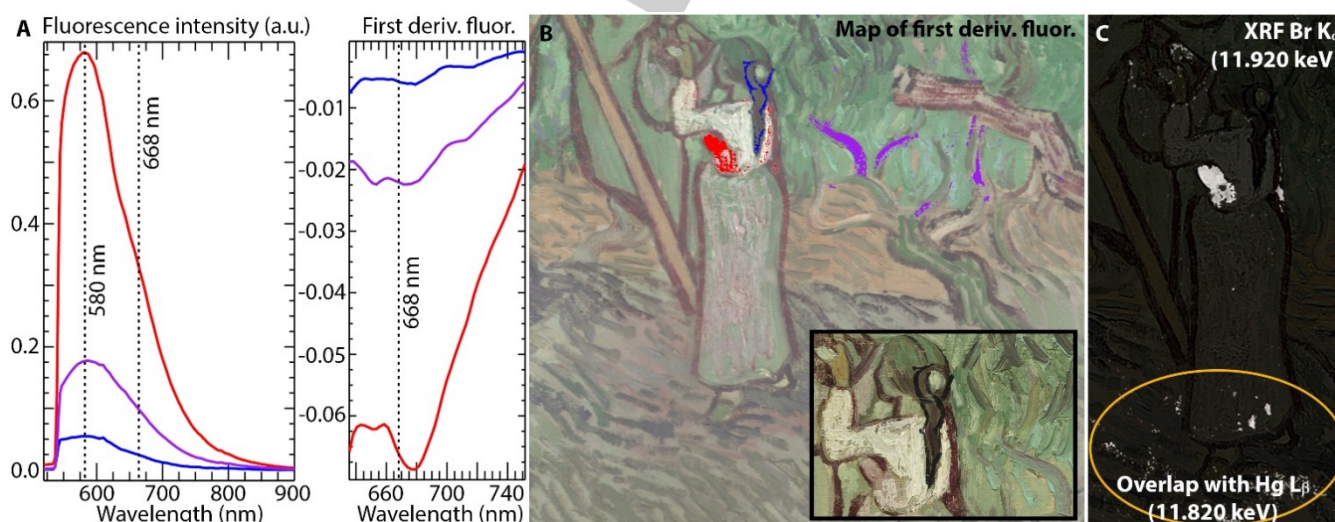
A Fluorescence intensity (a.u.)

0.6
0.4
0.2
0.0

580 nm
668 nm

600 700 800 900
Wavelength (nm)

First deriv. fluor.

-0.01
-0.02
-0.03
-0.04
-0.05
-0.06

668 nm

660 700 740
Wavelength (nm)

B

Map of first deriv. fluor.

C

XRF Br $K_\alpha$
(11.920 keV

Overlap with Hg $L_\beta$
(11.820 keV)